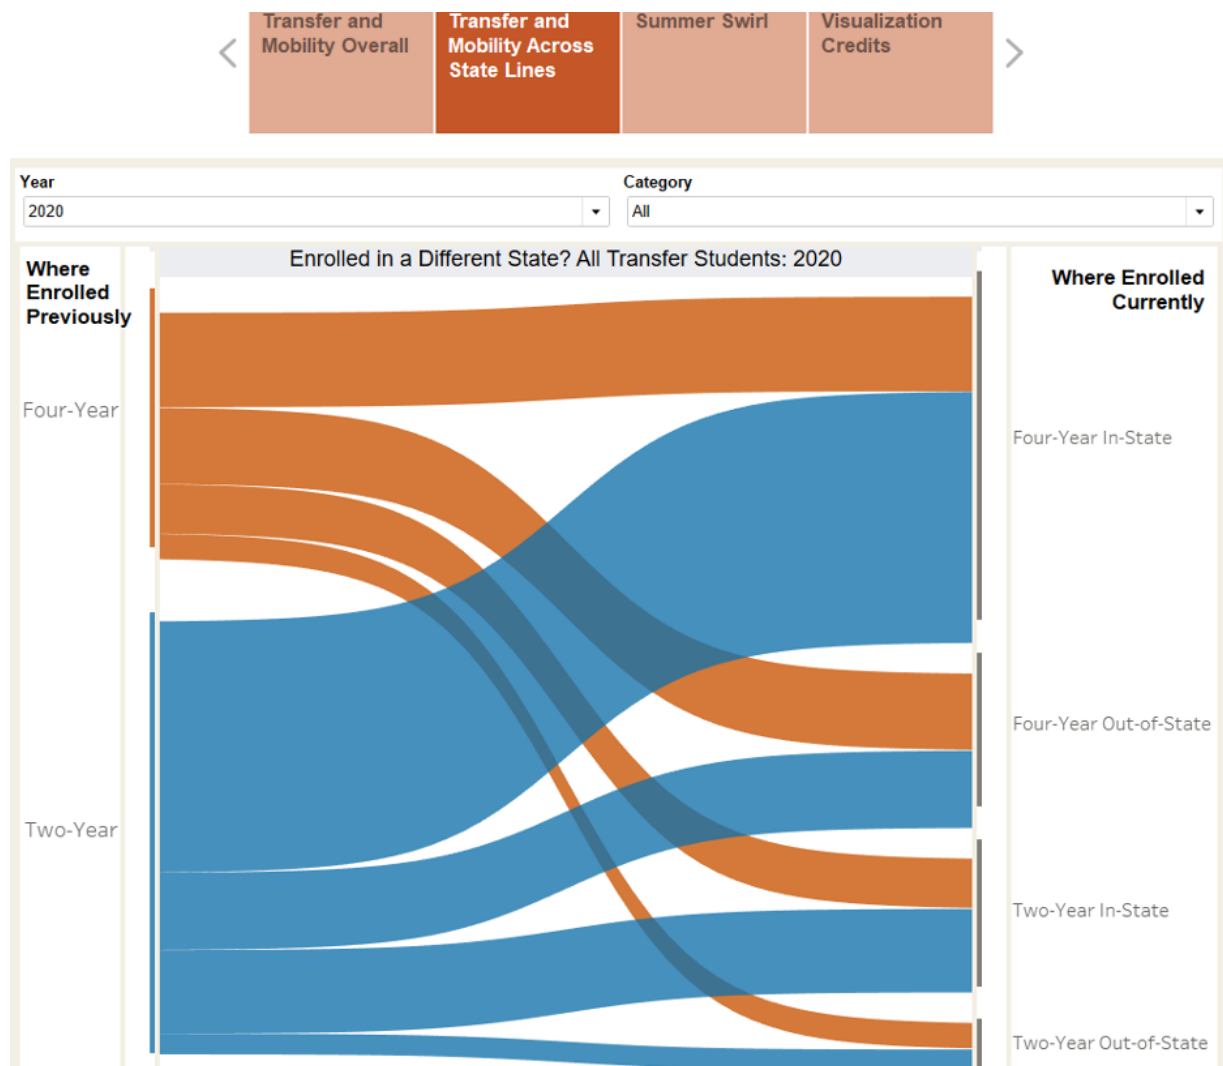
Transfer and Mobility Overall

Transfer and Mobility Across State Lines

Summer Swirl

Visualization Credits

Year
2020

Category
All

Enrolled in a Different State? All Transfer Students: 2020

Where Enrolled Previously

Four-Year

Two-Year

Where Enrolled Currently

Four-Year In-State

Four-Year Out-of-State

Two-Year In-State

Two-Year Out-of-State